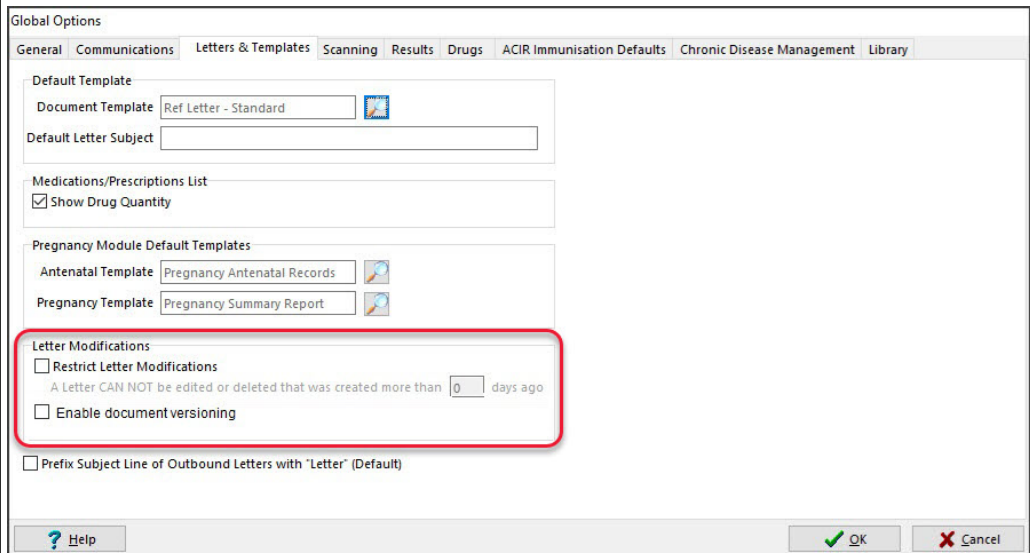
Global Options

General | Communications | Letters & Templates | Scanning | Results | Drugs | ACIR Immunisation Defaults | Chronic Disease Management | Library

Default Template
Document Template Ref Letter - Standard
Default Letter Subject

Medications/Prescriptions List
Show Drug Quantity

Pregnancy Module Default Templates
Antenatal Template Pregnancy Antenatal Records
Pregnancy Template Pregnancy Summary Report

Letter Modifications
Restrict Letter Modifications
A Letter CAN NOT be edited or deleted that was created more than 0 days ago
Enable document versioning

Prefix Subject Line of Outbound Letters with "Letter" (Default)

Help
OK
Cancel